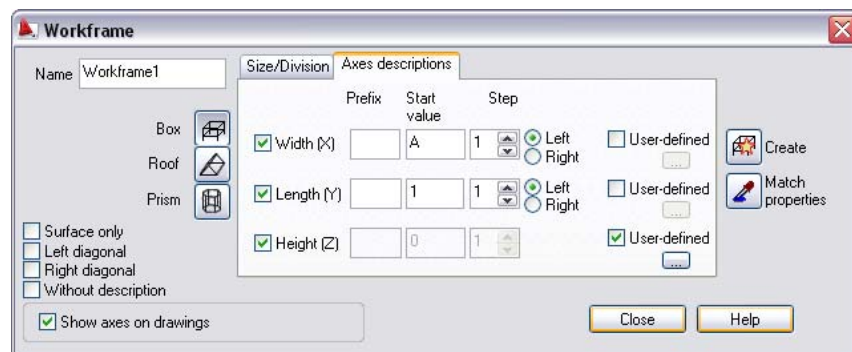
Workframe

Name Workframe1

Box
Roof
Prism

Surface only
Left diagonal
Right diagonal
Without description

Show axes on drawings

Size/Division | Axes descriptions

| | Prefix | Start value | Step | | |
|---|---|---|---|---|---|
| Width (X) | | A | 1 | Left / Right | User-defined ... |
| Length (Y) | | 1 | 1 | Left / Right | User-defined ... |
| Height (Z) | | 0 | 1 | | User-defined ... |

Create
Match properties

Close
Help